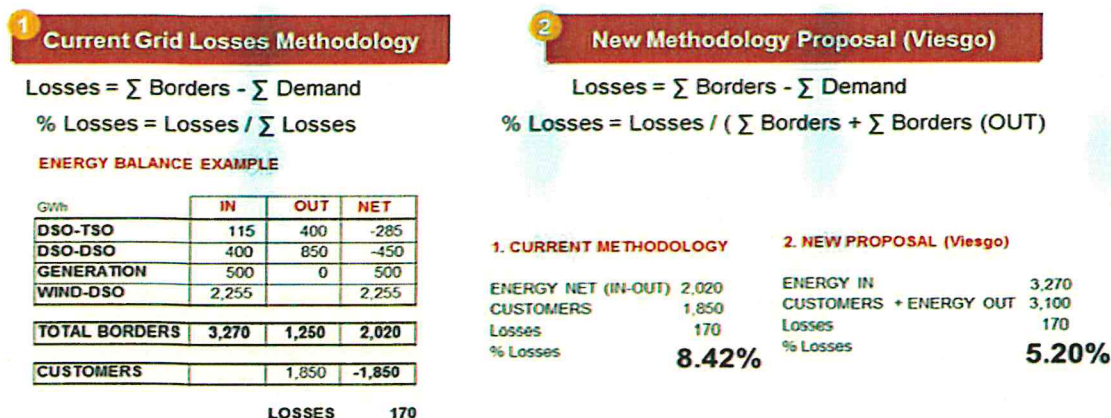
1 Current Grid Losses Methodology

Losses = $\sum$ Borders - $\sum$ Demand

% Losses = Losses / $\sum$ Losses

ENERGY BALANCE EXAMPLE

| GWh | IN | OUT | NET |
|---|---|---|---|
| DSO-TSO | 115 | 400 | -285 |
| DSO-DSO | 400 | 850 | -450 |
| GENERATION | 500 | 0 | 500 |
| WIND-DSO | 2,255 | | 2,255 |

| TOTAL BORDERS | 3,270 | 1,250 | 2,020 |
|---|---|---|---|

| CUSTOMERS | | 1,850 | -1,850 |
|---|---|---|---|

LOSSES 170

2 New Methodology Proposal (Viesgo)

Losses = $\sum$ Borders - $\sum$ Demand

% Losses = Losses / ( $\sum$ Borders + $\sum$ Borders (OUT)

1. CURRENT METHODOLOGY

ENERGY NET (IN-OUT) 2,020
CUSTOMERS 1,850
Losses 170
% Losses 8.42%

2. NEW PROPOSAL (Viesgo)

ENERGY IN 3,270
CUSTOMERS + ENERGY OUT 3,100
Losses 170
% Losses 5.20%